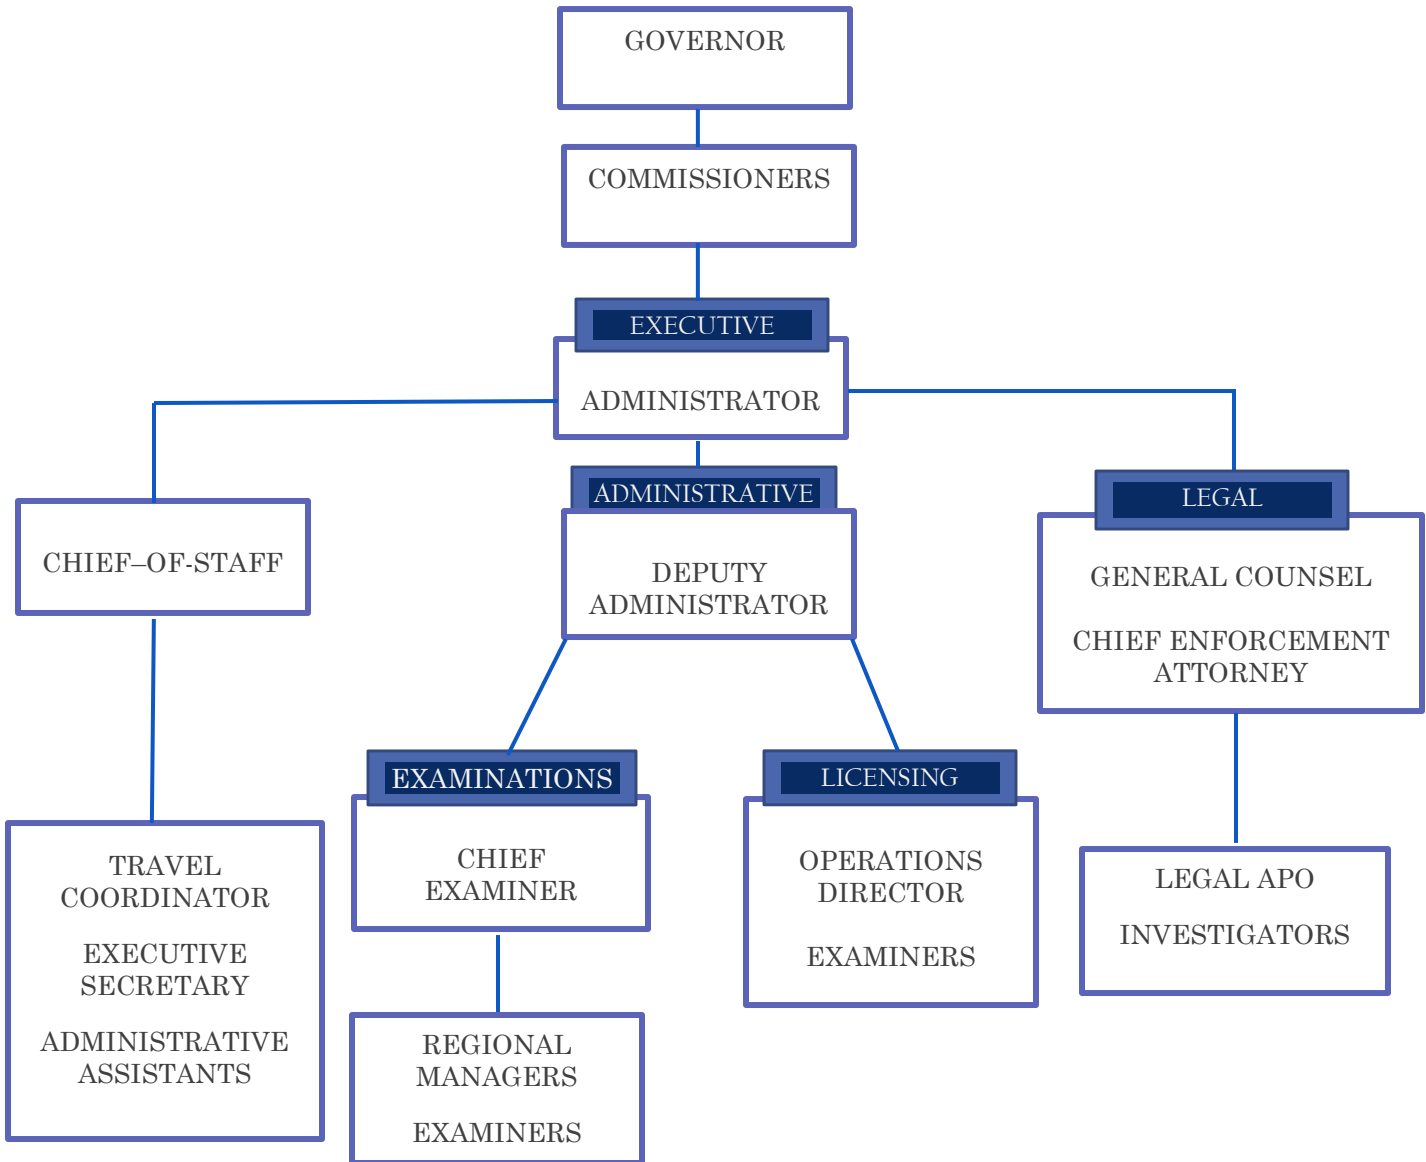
GOVERNOR

COMMISSIONERS

EXECUTIVE

ADMINISTRATOR

CHIEF–OF-STAFF

ADMINISTRATIVE

DEPUTY ADMINISTRATOR

LEGAL

GENERAL COUNSEL

CHIEF ENFORCEMENT ATTORNEY

TRAVEL COORDINATOR

EXECUTIVE SECRETARY

ADMINISTRATIVE ASSISTANTS

EXAMINATIONS

CHIEF EXAMINER

REGIONAL MANAGERS

EXAMINERS

LICENSING

OPERATIONS DIRECTOR

EXAMINERS

LEGAL APO

INVESTIGATORS